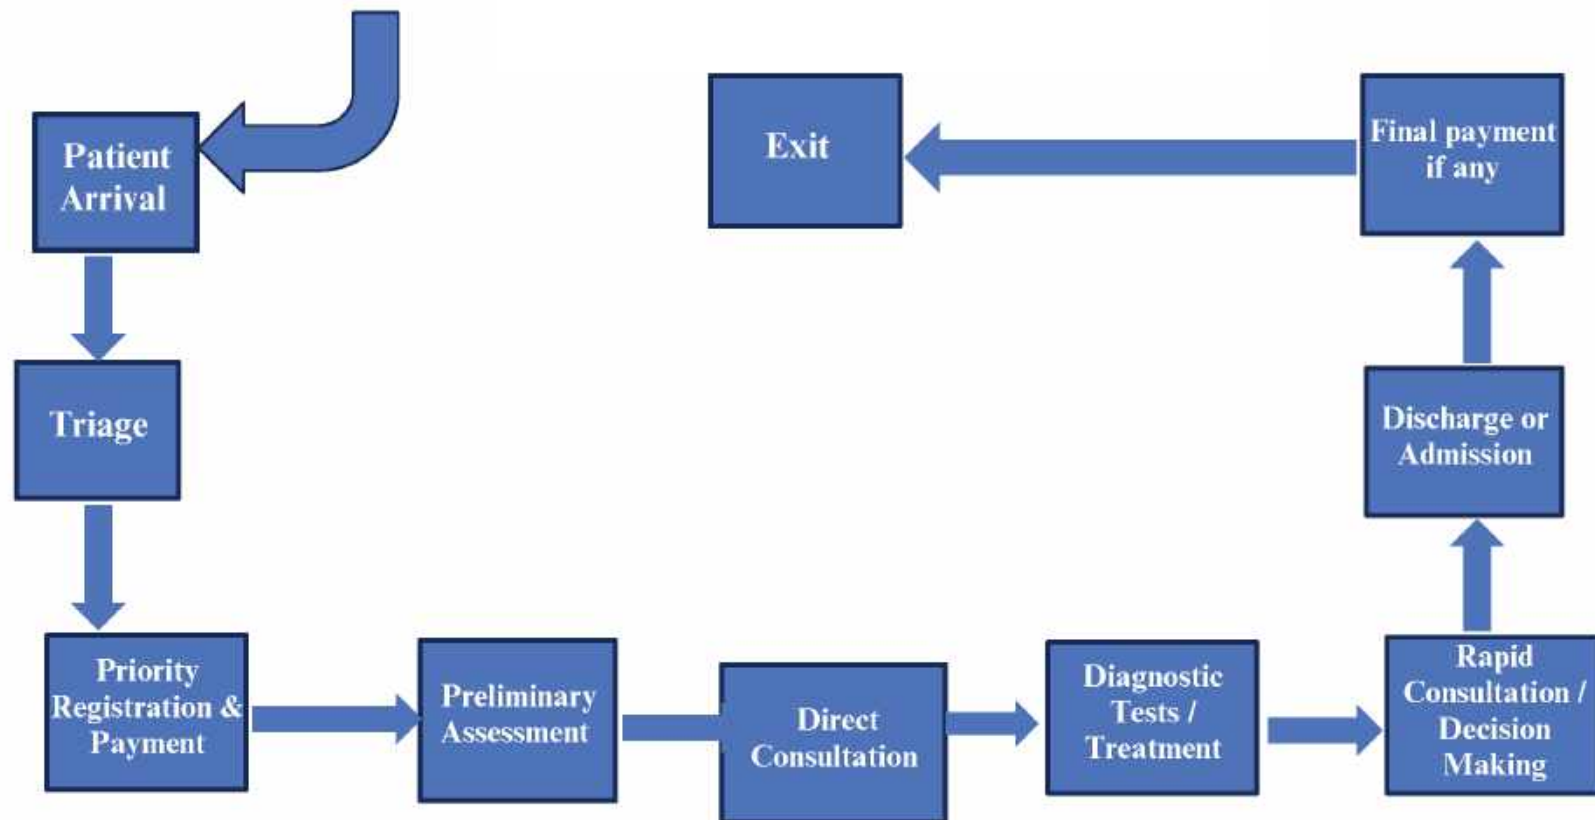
Patient Arrival

Triage

Priority Registration & Payment

Preliminary Assessment

Direct Consultation

Diagnostic Tests / Treatment

Rapid Consultation / Decision Making

Discharge or Admission

Final payment if any

Exit